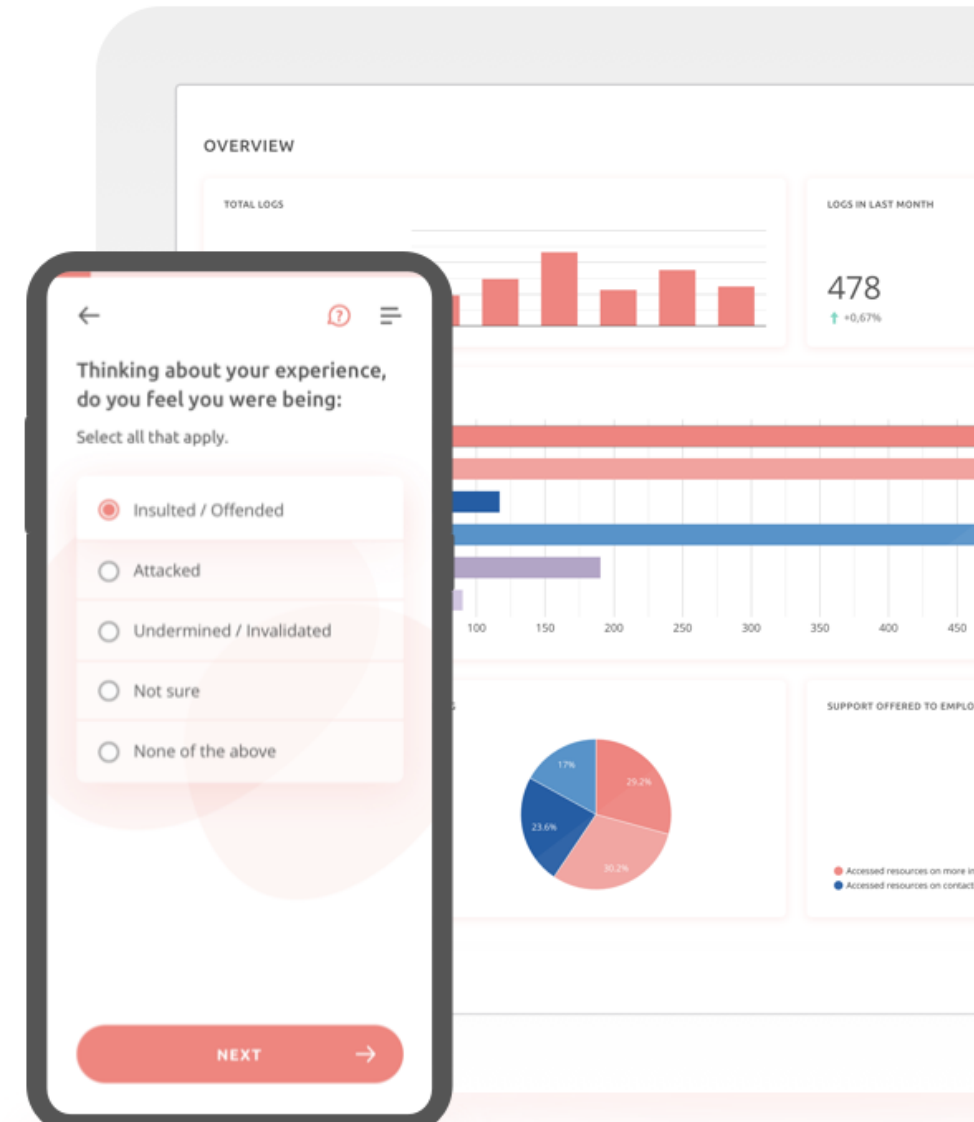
OVERVIEW

TOTAL LOGS

LOGS IN LAST MONTH

478

+0,67%

100 150 200 250 300 350 400 450

17%

29.2%

23.6%

30.2%

SUPPORT OFFERED TO EMPLO

Accessed resources on more i

Accessed resources on contac

Thinking about your experience, do you feel you were being:

Select all that apply.

Insulted / Offended

Attacked

Undermined / Invalidated

Not sure

None of the above

NEXT